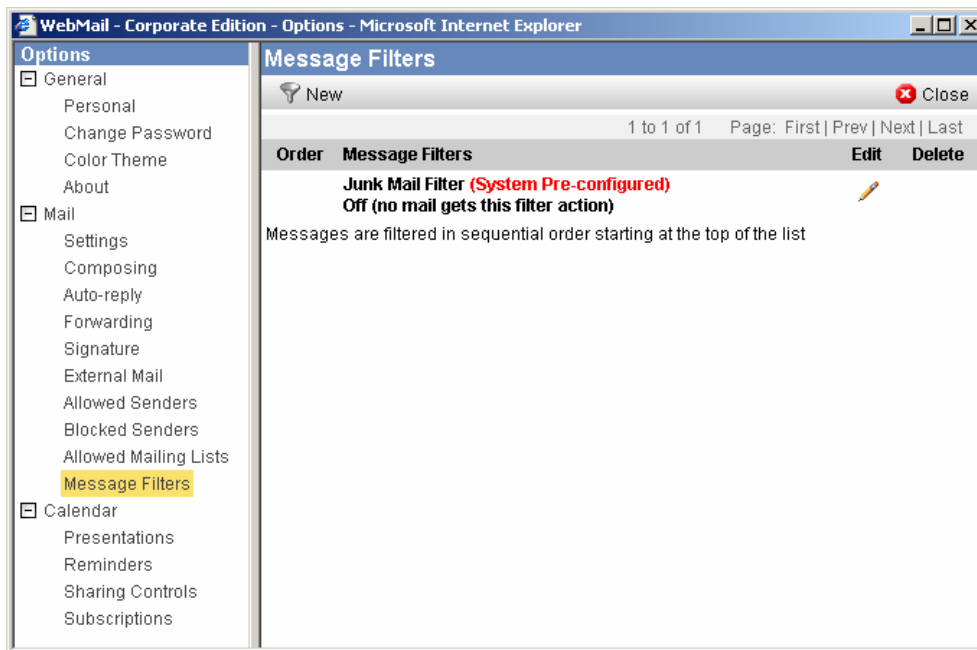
WebMail - Corporate Edition - Options - Microsoft Internet Explorer

Options
General
Personal
Change Password
Color Theme
About
Mail
Settings
Composing
Auto-reply
Forwarding
Signature
External Mail
Allowed Senders
Blocked Senders
Allowed Mailing Lists
Message Filters
Calendar
Presentations
Reminders
Sharing Controls
Subscriptions

Message Filters

New

Close

1 to 1 of 1 Page: First | Prev | Next | Last

| Order | Message Filters | Edit | Delete |
|---|---|---|---|
| | Junk Mail Filter (System Pre-configured) Off (no mail gets this filter action) | | |

Messages are filtered in sequential order starting at the top of the list